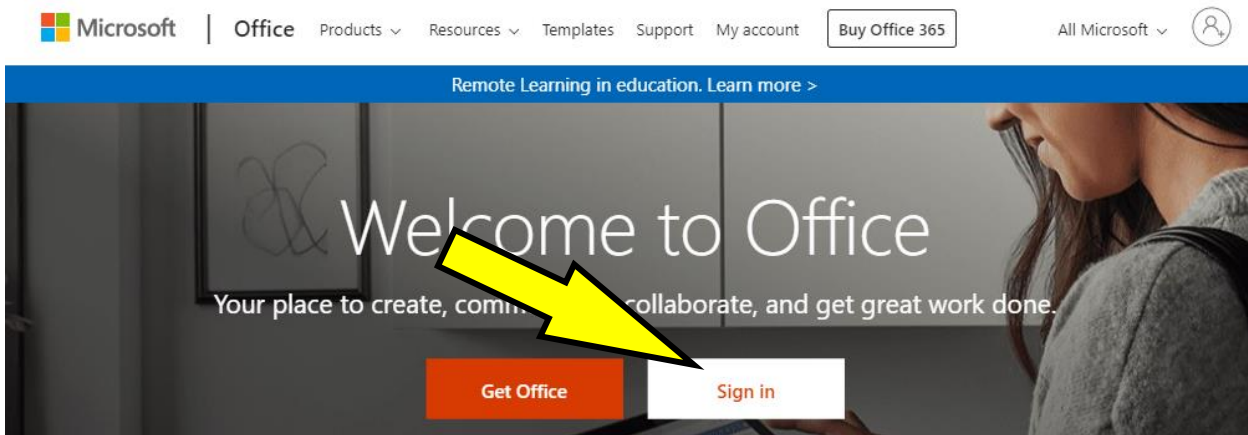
Microsoft | Office Products Resources Templates Support My account Buy Office 365 All Microsoft

Remote Learning in education. Learn more >

Welcome to Office

Your place to create, comm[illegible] collaborate, and get great work done.

Get Office Sign in